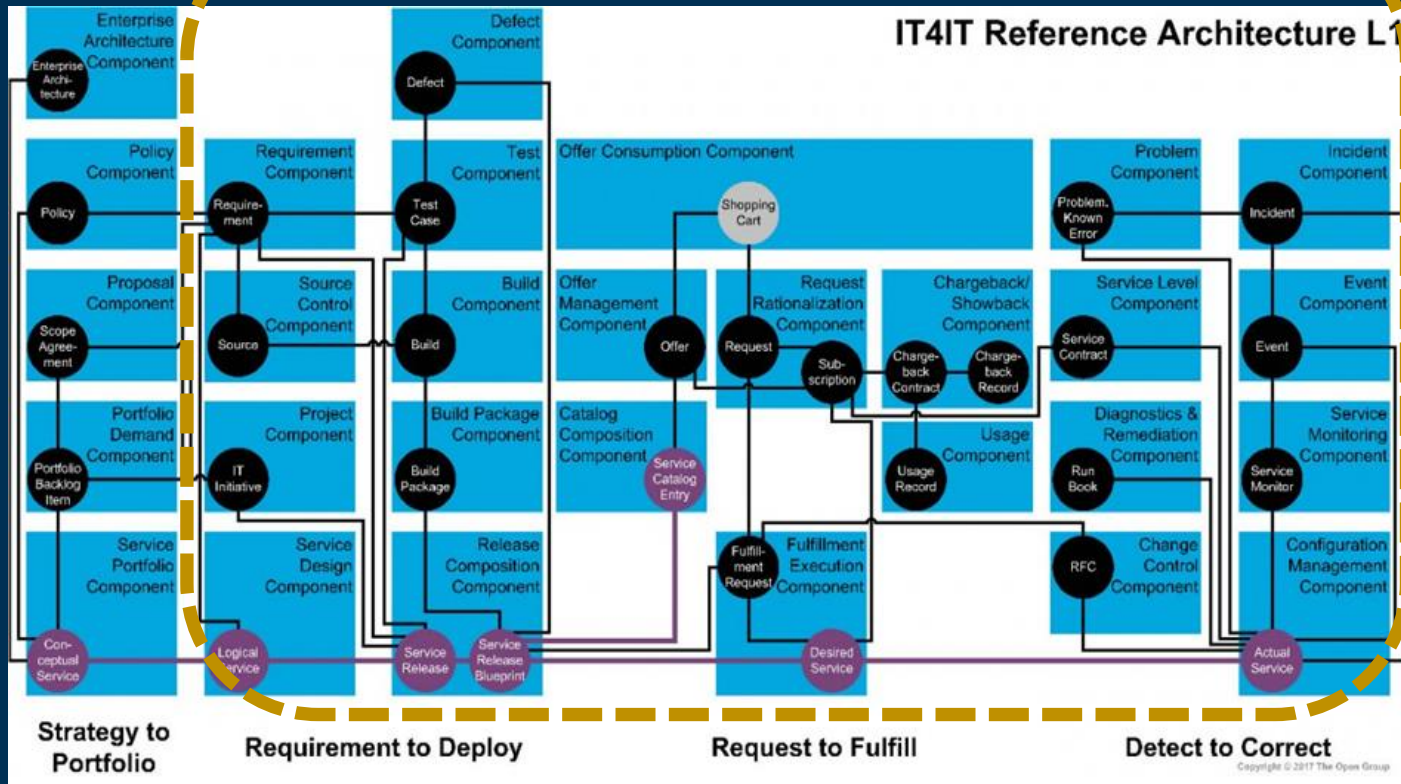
IT4IT Reference Architecture L1

Enterprise Architecture Component
Enterprise Architecture

Policy Component
Policy

Proposal Component
Scope Agreement

Portfolio Demand Component
Portfolio Backlog Item

Service Portfolio Component
Conceptual Service

Requirement Component
Requirement

Source Control Component
Source

Project Component
IT Initiative

Service Design Component
Logical Service

Defect Component
Defect

Test Component
Test Case

Build Component
Build

Build Package Component
Build Package

Release Composition Component
Service Release
Service Release Blueprint

Offer Consumption Component
Shopping Cart

Offer Management Component
Offer

Catalog Composition Component
Service Catalog Entry

Request Rationalization Component
Request
Subscription

Chargeback/ Showback Component
Chargeback Contract
Chargeback Record

Usage Component
Usage Record

Fulfillment Execution Component
Fulfillment Request
Desired Service

Problem Component
Problem, Known Error

Service Level Component
Service Contract

Diagnostics & Remediation Component
Run Book

Change Control Component
RFC

Incident Component
Incident

Event Component
Event

Service Monitoring Component
Service Monitor

Configuration Management Component
Actual Service

Strategy to Portfolio
Requirement to Deploy
Request to Fulfill
Detect to Correct

Copyright © 2017 The Open Group